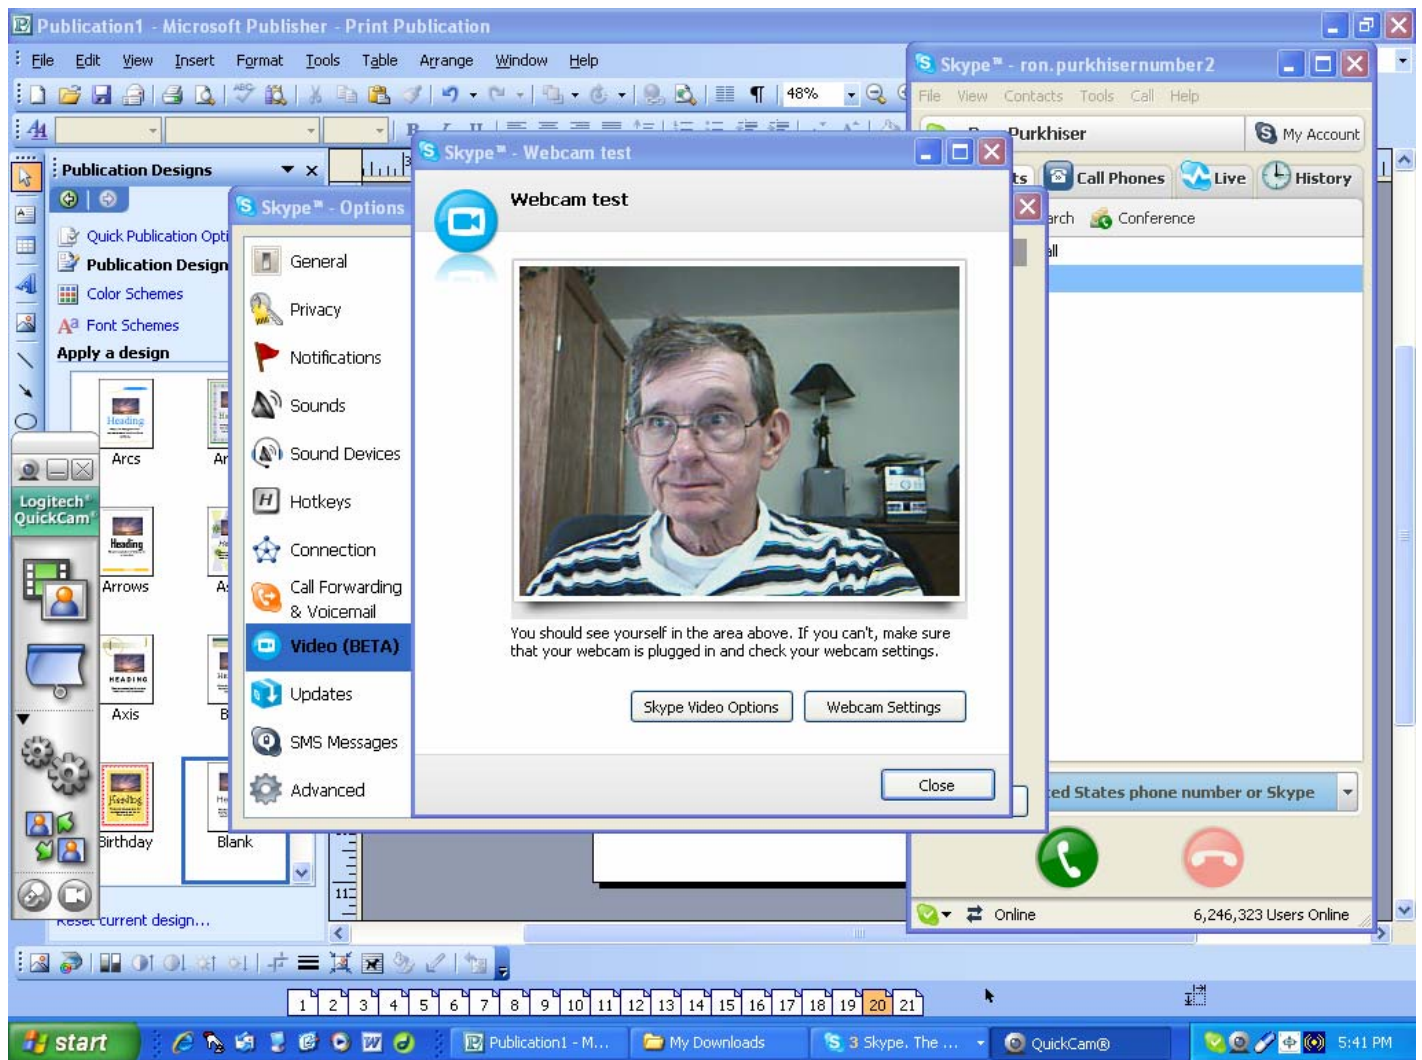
Publication1 - Microsoft Publisher - Print Publication

File Edit View Insert Format Tools Table Arrange Window Help

48%

Publication Designs

Quick Publication Opti
Publication Design
Color Schemes
Font Schemes
Apply a design

Arcs
Arrows
Axis
Birthday
Blank

Reset current design...

Logitech QuickCam

Skype™ - Options

General
Privacy
Notifications
Sounds
Sound Devices
Hotkeys
Connection
Call Forwarding & Voicemail
Video (BETA)
Updates
SMS Messages
Advanced

Skype™ - Webcam test

Webcam test

You should see yourself in the area above. If you can't, make sure that your webcam is plugged in and check your webcam settings.

Skype Video Options
Webcam Settings
Close

Skype™ - ron.purkhisernumber2

File View Contacts Tools Call Help

Purkhiser
My Account

Call Phones
Live
History

Conference

ed States phone number or Skype

Online
6,246,323 Users Online

1 2 3 4 5 6 7 8 9 10 11 12 13 14 15 16 17 18 19 20 21

start
Publication1 - M...
My Downloads
3 Skype. The ...
QuickCam®
5:41 PM